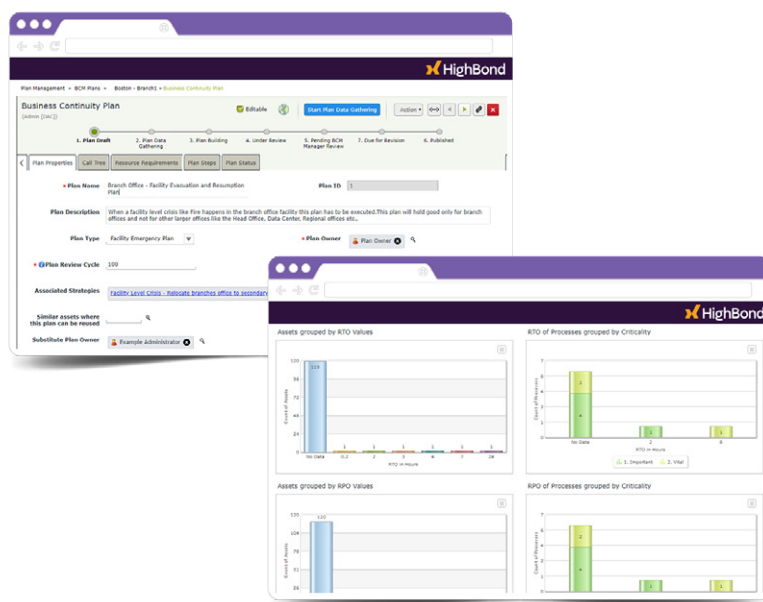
HighBond

Plan Management » BCM Plans » Boston - Branch1 » Business Continuity Plan

Business Continuity Plan
(Admin [Dec])

Editable

Start Plan Data Gathering

Action

1. Plan Draft
2. Plan Data Gathering
3. Plan Building
4. Under Review
5. Pending BCM Manager Review
7. Due for Revision
6. Published

Plan Properties
Call Tree
Resource Requirements
Plan Steps
Plan Status

* Plan Name
Branch Office - Facility Evacuation and Resumption Plan

Plan ID
1

Plan Description
When a facility level crisis like Fire happens in the branch office facility this plan has to be executed.This plan will hold good only for branch offices and not for other larger offices like the Head Office, Data Center, Regional offices etc..

Plan Type
Facility Emergency Plan

* Plan Owner
Plan Owner

* Plan Review Cycle
100

Associated Strategies
Facility Level Crisis - Relocate branches office to secondary

Similar assets where this plan can be reused

Substitute Plan Owner
Example Administrator

HighBond

Assets grouped by RTO Values

RTO of Processes grouped by Criticality

120
96
72
48
24
0
119
1 1 1 1 1 1
No Data 0.2 2 3 4 7 16
RTO in Hours
Count of Assets

Count of Processes
3
4
1
1
No Data 2 8
RTO in Hours
1. Important 2. Vital

Assets grouped by RPO Values

RPO of Processes grouped by Criticality

130
104
78
52
26
120
Count of Assets

6
4
2
2
4
1
1
Count of Processes